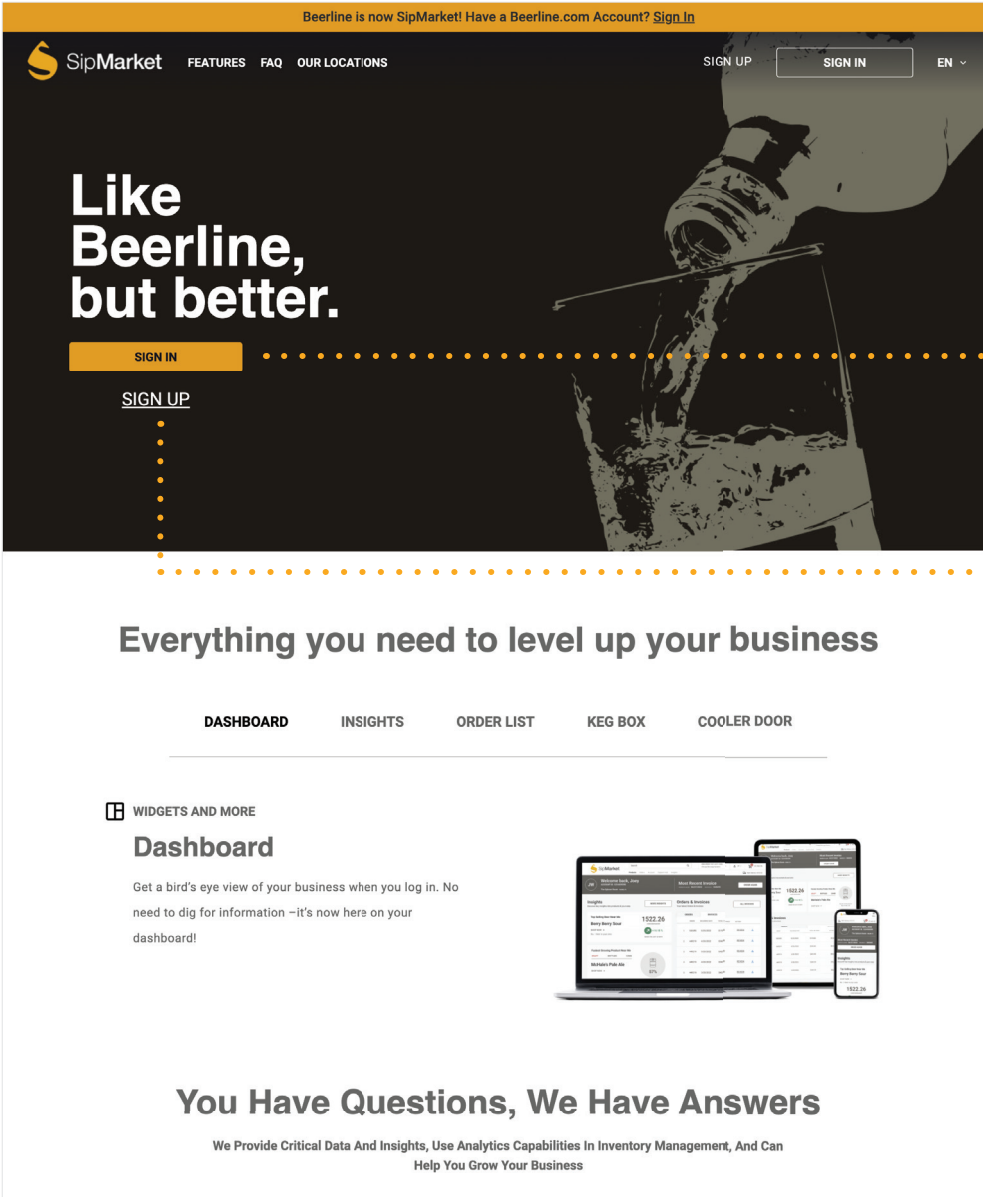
Beerline is now SipMarket! Have a Beerline.com Account? Sign In

SipMarket FEATURES FAQ OUR LOCATIONS SIGN UP SIGN IN EN

Like Beerline, but better.

SIGN IN

SIGN UP

Everything you need to level up your business

DASHBOARD INSIGHTS ORDER LIST KEG BOX COOLER DOOR

WIDGETS AND MORE

Dashboard

Get a bird's eye view of your business when you log in. No need to dig for information –it's now here on your dashboard!

You Have Questions, We Have Answers

We Provide Critical Data And Insights, Use Analytics Capabilities In Inventory Management, And Can Help You Grow Your Business